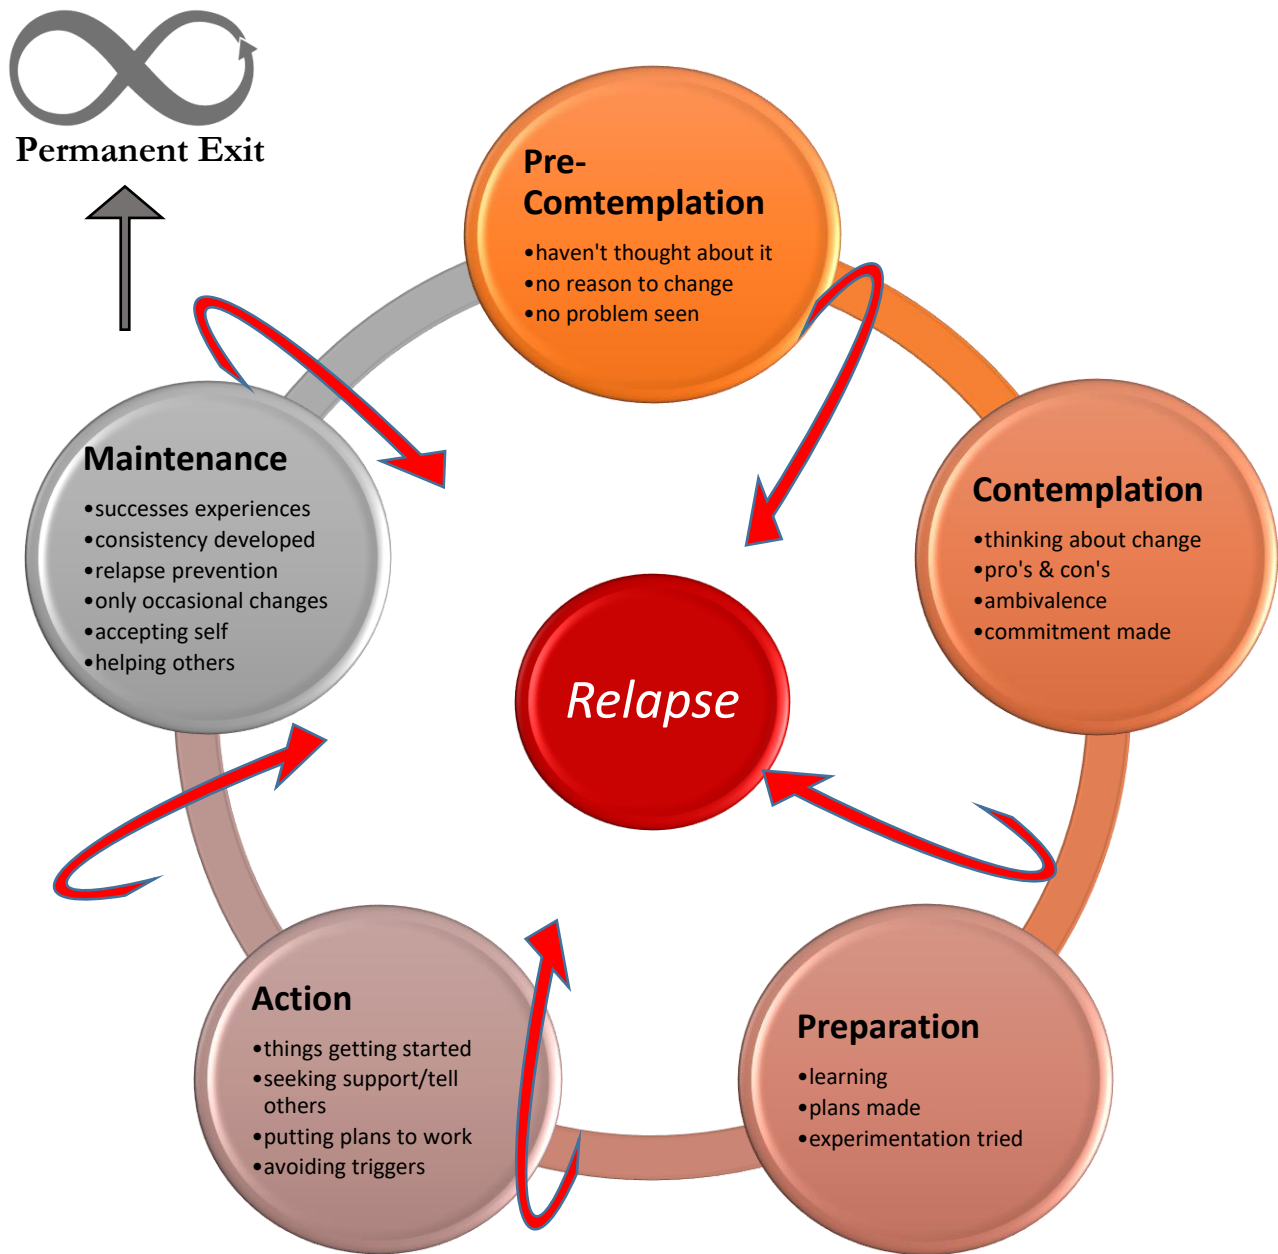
Permanent Exit

Pre-Comtemplation
•haven't thought about it
•no reason to change
•no problem seen

Contemplation
•thinking about change
•pro's & con's
•ambivalence
•commitment made

Preparation
•learning
•plans made
•experimentation tried

Action
•things getting started
•seeking support/tell others
•putting plans to work
•avoiding triggers

Maintenance
•successes experiences
•consistency developed
•relapse prevention
•only occasional changes
•accepting self
•helping others

Relapse